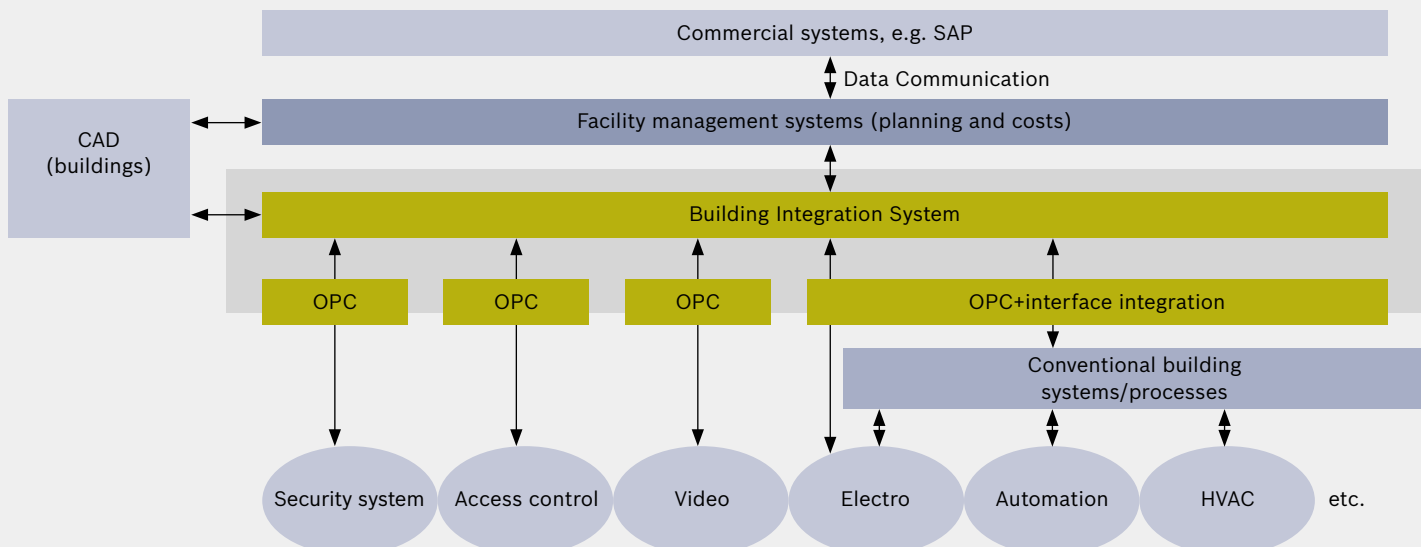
Commercial systems, e.g. SAP

Data Communication

CAD (buildings)

Facility management systems (planning and costs)

Building Integration System

OPC

OPC

OPC

OPC+interface integration

Conventional building systems/processes

Security system

Access control

Video

Electro

Automation

HVAC

etc.